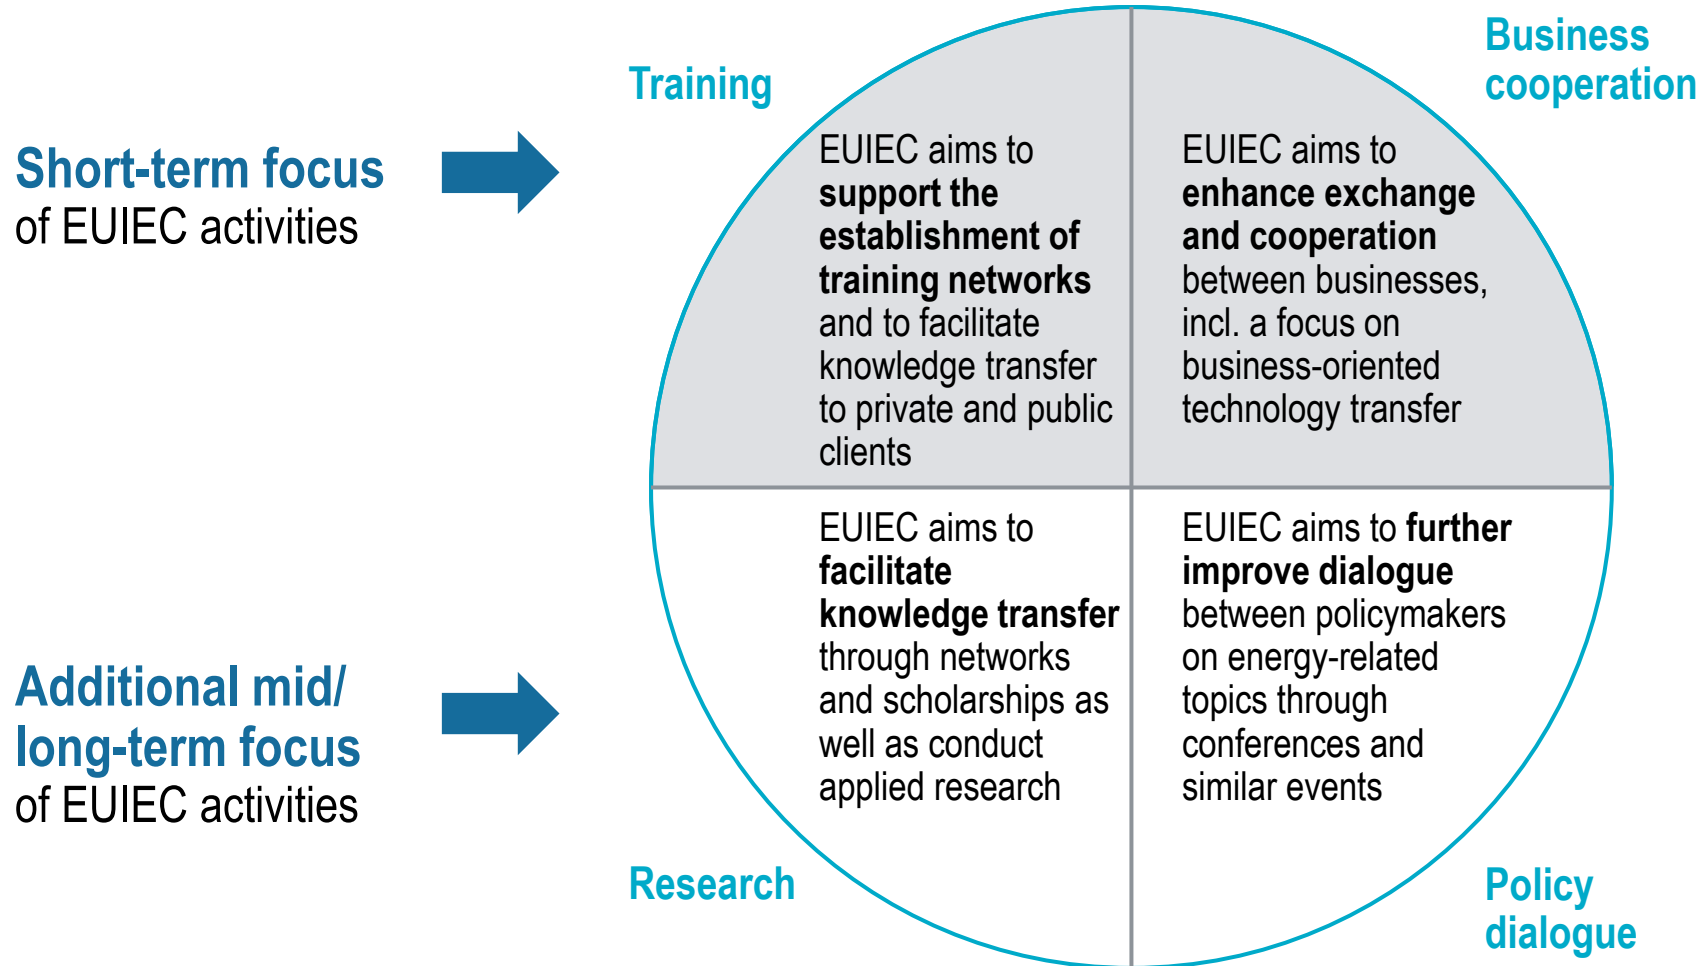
Short-term focus
of EUIEC activities

Training

Business cooperation

EUIEC aims to support the establishment of training networks and to facilitate knowledge transfer to private and public clients

EUIEC aims to enhance exchange and cooperation between businesses, incl. a focus on business-oriented technology transfer

Additional mid/ long-term focus
of EUIEC activities

EUIEC aims to facilitate knowledge transfer through networks and scholarships as well as conduct applied research

EUIEC aims to further improve dialogue between policymakers on energy-related topics through conferences and similar events

Research

Policy dialogue